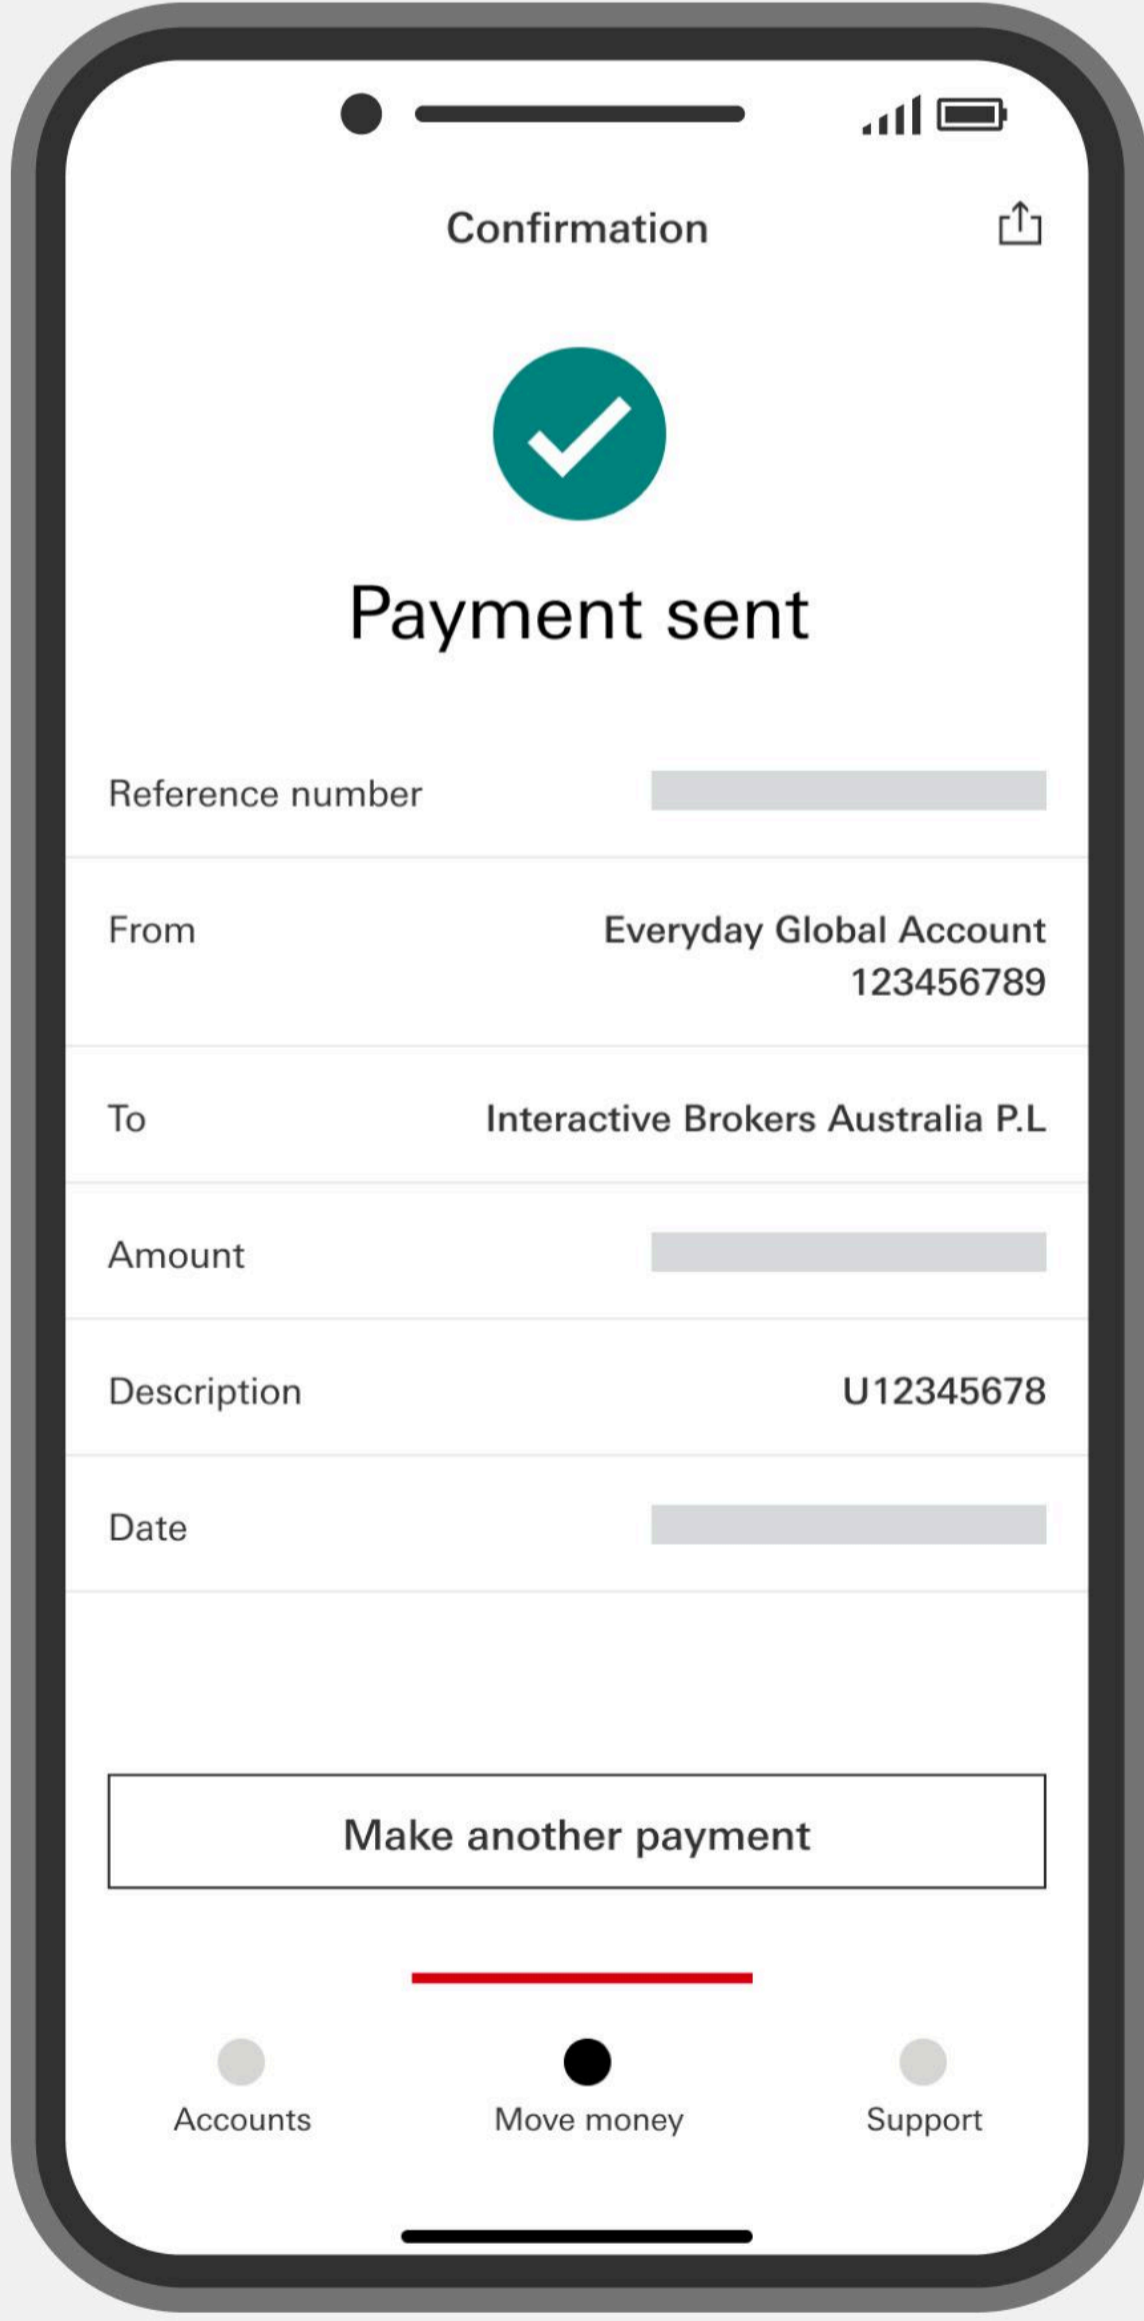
Confirmation

Payment sent

Reference number

From Everyday Global Account 123456789

To Interactive Brokers Australia P.L

Amount

Description U12345678

Date

Make another payment

Accounts Move money Support